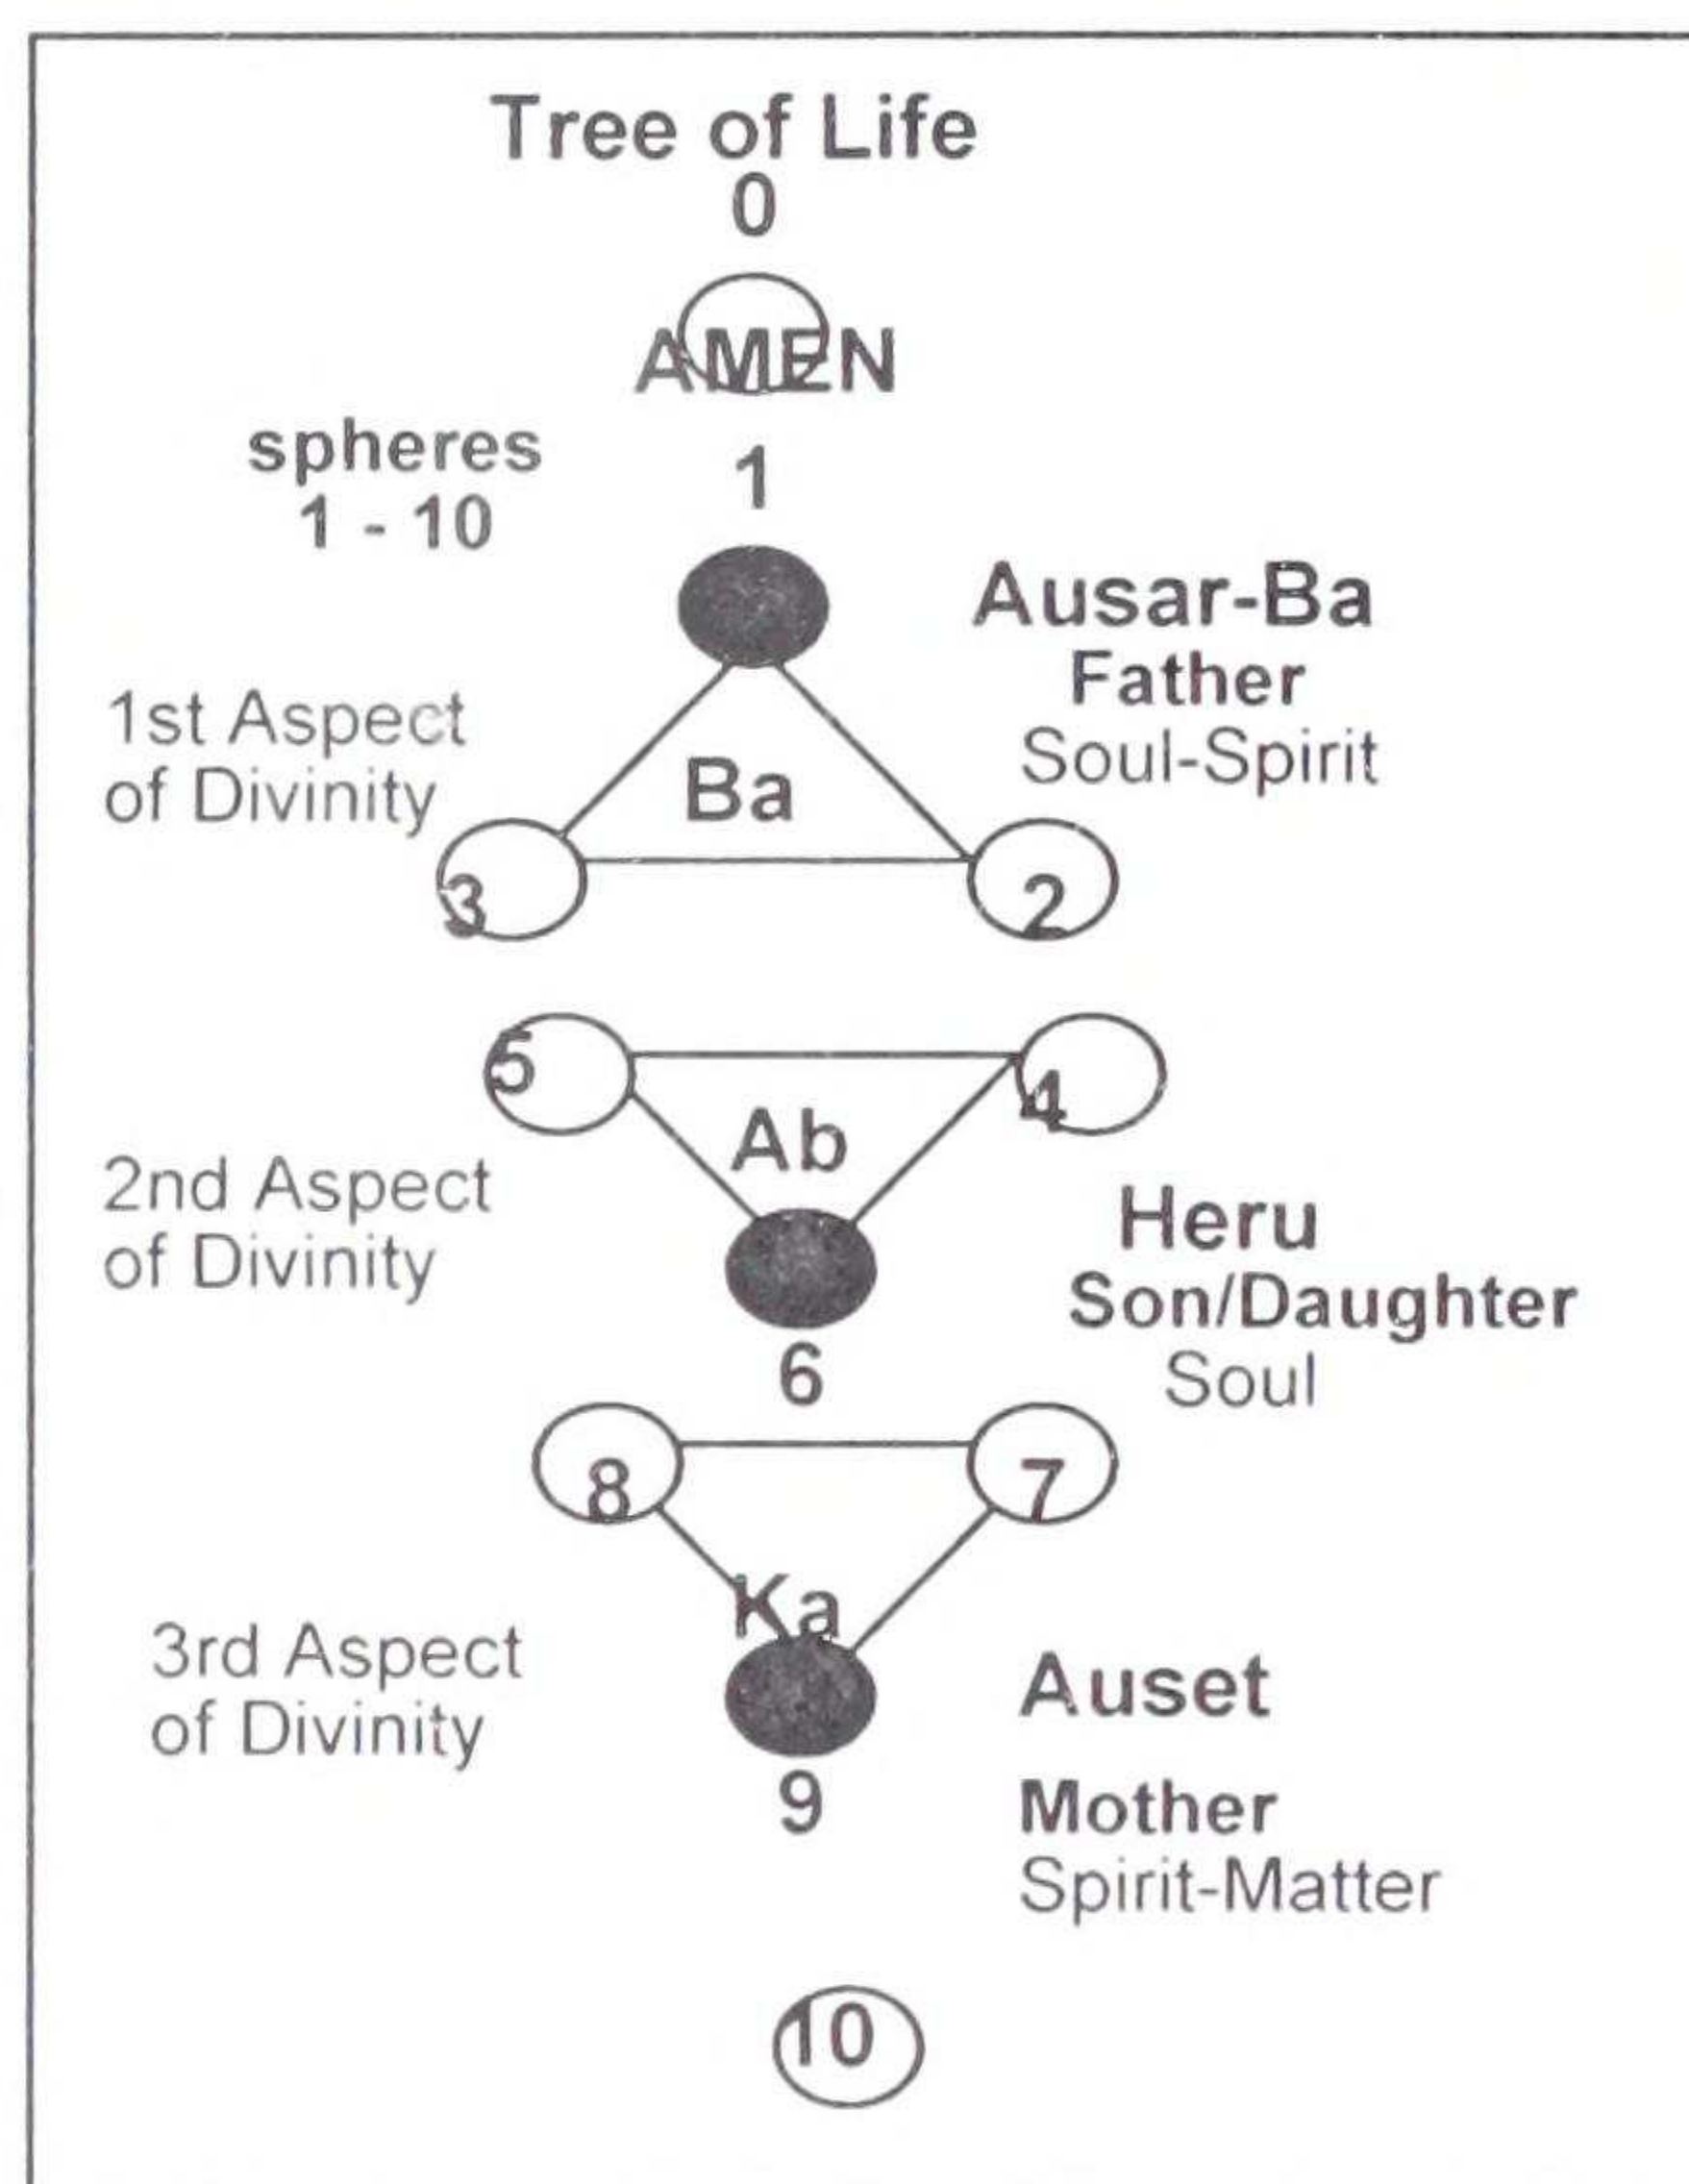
Tree of Life
0
AMEN
spheres
1 - 10
1
Ausar-Ba
Father
Soul-Spirit
1st Aspect of Divinity
Ba
3
2
5
4
Ab
2nd Aspect of Divinity
Heru
Son/Daughter
Soul
6
8
7
Ka
3rd Aspect of Divinity
Auset
9
Mother
Spirit-Matter
10